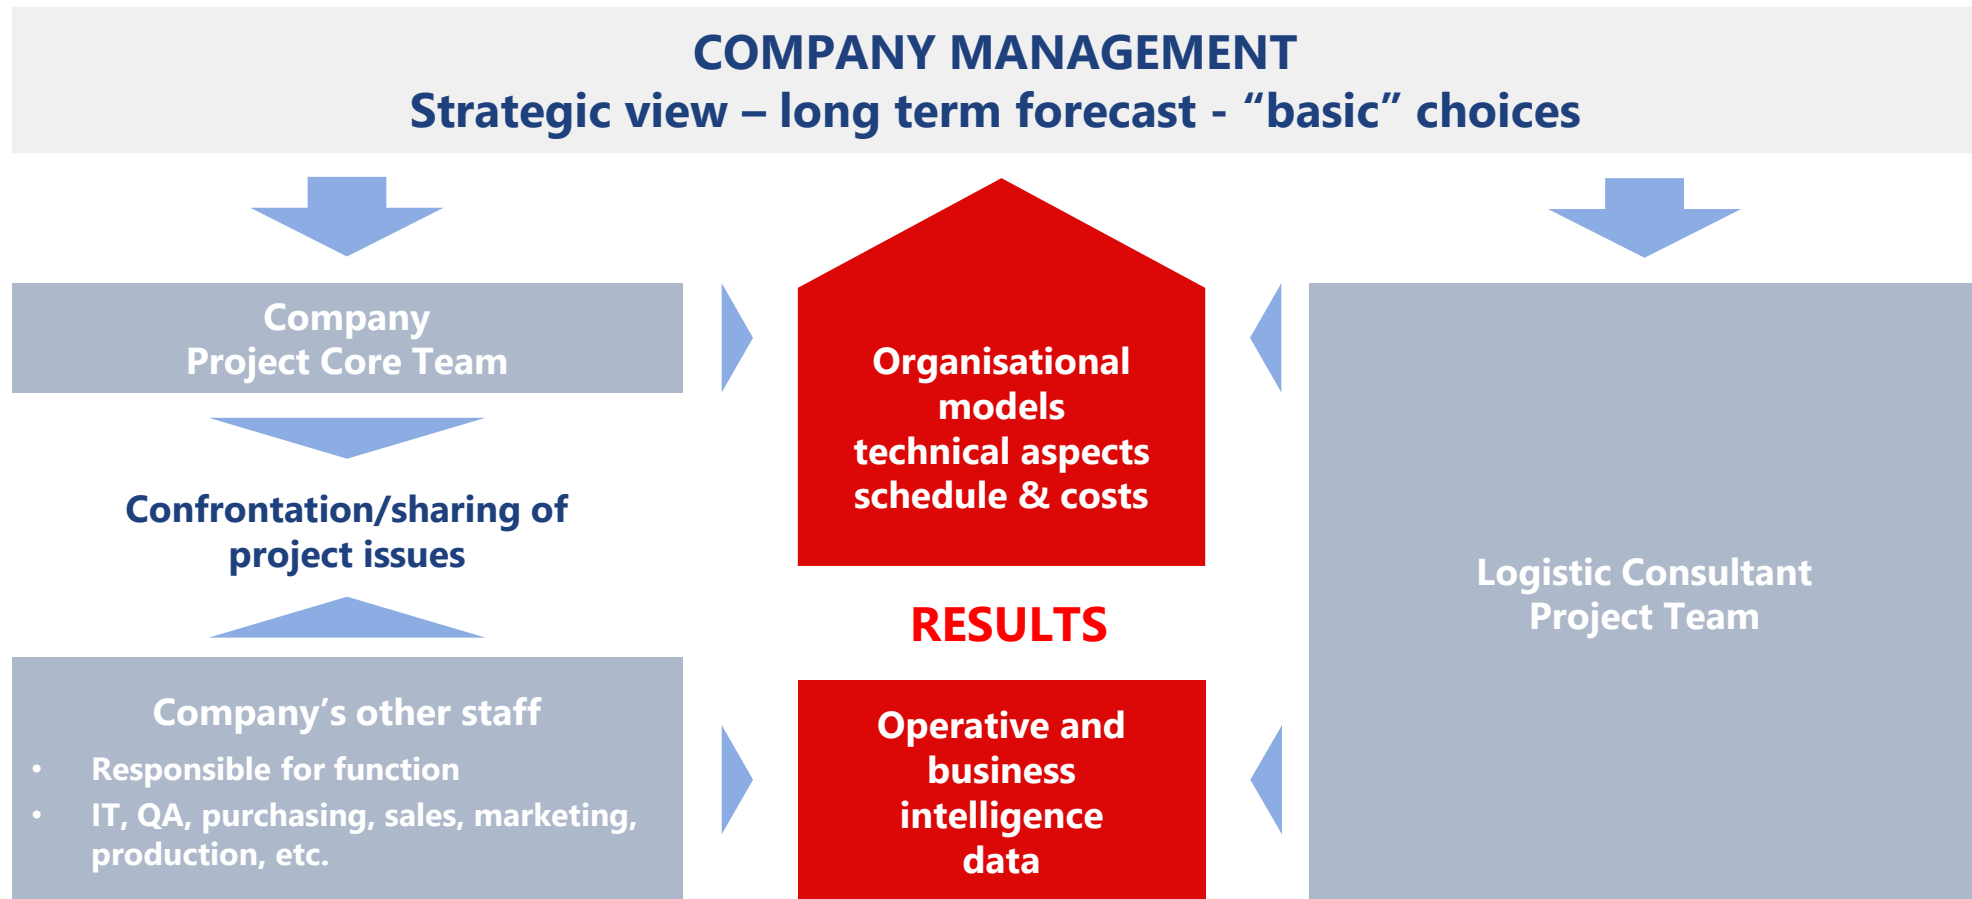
COMPANY MANAGEMENT
Strategic view – long term forecast - “basic” choices

Company
Project Core Team

Confrontation/sharing of project issues

Company’s other staff
• Responsible for function
• IT, QA, purchasing, sales, marketing, production, etc.

Organisational models
technical aspects
schedule & costs

RESULTS

Operative and business intelligence data

Logistic Consultant
Project Team